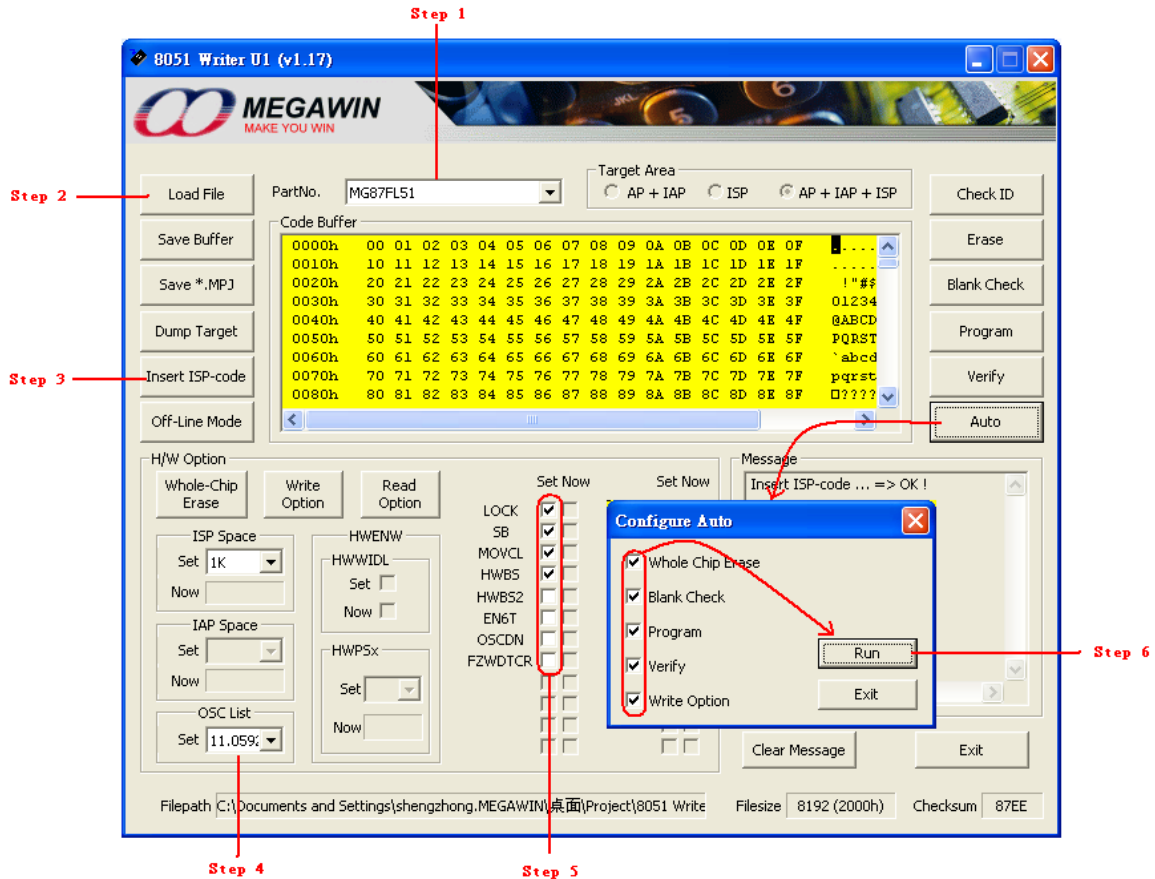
Step 1

8051 Writer U1 (v1.17)

MEGAWIN
MAKE YOU WIN

Step 2

Load File

PartNo. MG87FL51

Target Area
AP + IAP
ISP
AP + IAP + ISP

Check ID

Save Buffer

Code Buffer

| | | |
|---|---|---|
| 0000h | 00 01 02 03 04 05 06 07 08 09 0A 0B 0C 0D 0E 0F | ..... |
| 0010h | 10 11 12 13 14 15 16 17 18 19 1A 1B 1C 1D 1E 1F | ..... |
| 0020h | 20 21 22 23 24 25 26 27 28 29 2A 2B 2C 2D 2E 2F | !"#$ |
| 0030h | 30 31 32 33 34 35 36 37 38 39 3A 3B 3C 3D 3E 3F | 01234 |
| 0040h | 40 41 42 43 44 45 46 47 48 49 4A 4B 4C 4D 4E 4F | @ABCD |
| 0050h | 50 51 52 53 54 55 56 57 58 59 5A 5B 5C 5D 5E 5F | PQRST |
| 0060h | 60 61 62 63 64 65 66 67 68 69 6A 6B 6C 6D 6E 6F | `abcd |
| 0070h | 70 71 72 73 74 75 76 77 78 79 7A 7B 7C 7D 7E 7F | pqrst |
| 0080h | 80 81 82 83 84 85 86 87 88 89 8A 8B 8C 8D 8E 8F | ???? |

Erase

Save *.MPJ

Blank Check

Dump Target

Program

Step 3

Insert ISP-code

Verify

Off-Line Mode

Auto

H/W Option

Whole-Chip Erase

Write Option

Read Option

Set Now

Set Now

Message

Insert ISP-code ... => OK !

ISP Space
Set 1K
Now

HWENW
HWWIDL
Set
Now

LOCK
SB
MOVCL
HWBS
HWBS2
EN6T
OSCDN
FZWDTCR

IAP Space
Set
Now

HWPSx
Set
Now

OSC List
Set 11.059

Configure Auto

Whole Chip Erase
Blank Check
Program
Verify
Write Option

Run

Exit

Step 6

Clear Message

Exit

Filepath C:\Documents and Settings\shengzhong.MEGAWIN\桌面\Project\8051 Write

Filesize 8192 (2000h)

Checksum 87EE

Step 4

Step 5